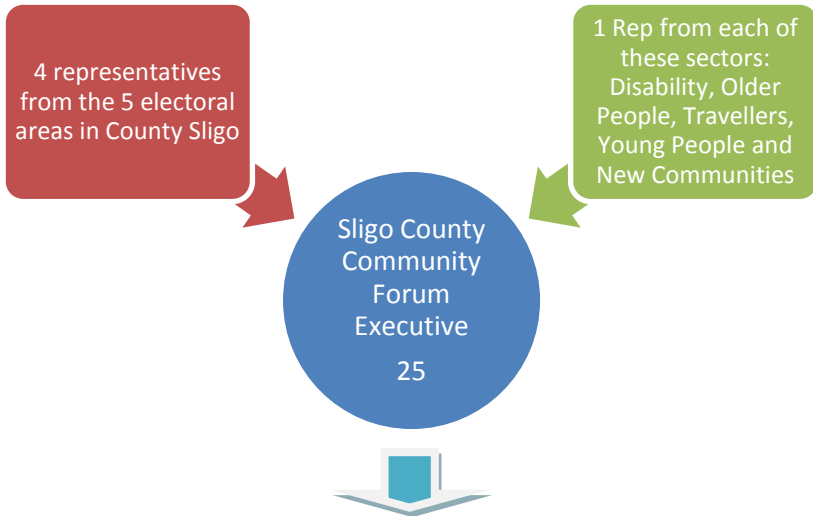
4 representatives from the 5 electoral areas in County Sligo

1 Rep from each of these sectors: Disability, Older People, Travellers, Young People and New Communities

Sligo County Community Forum Executive

25